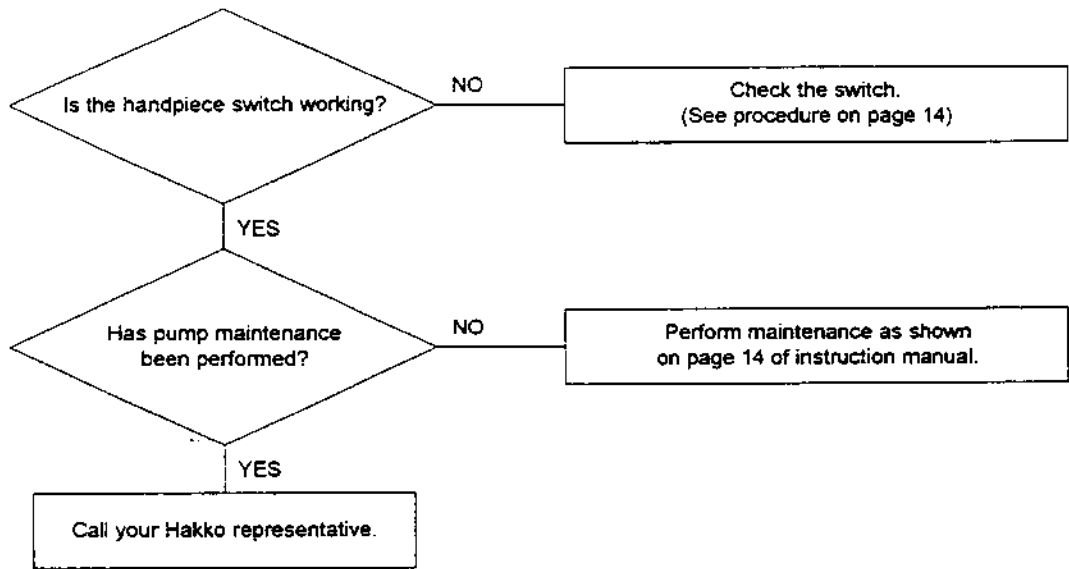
Is the handpiece switch working?

NO

Check the switch.
(See procedure on page 14)

YES

Has pump maintenance been performed?

NO

Perform maintenance as shown on page 14 of instruction manual.

YES

Call your Hakko representative.